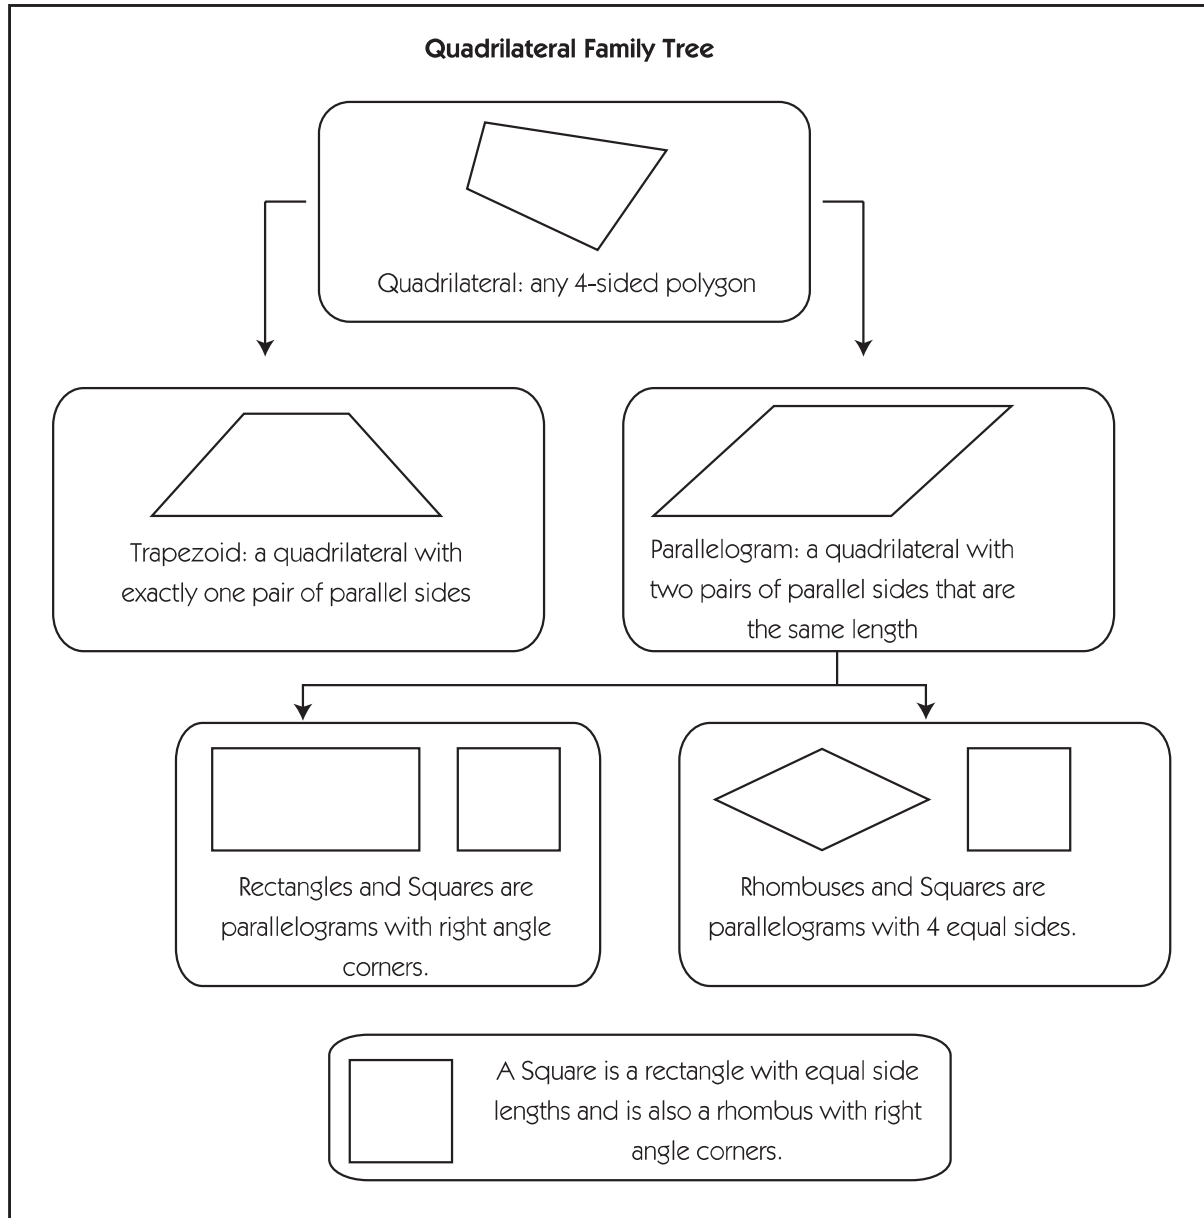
Quadrilateral Family Tree

Quadrilateral: any 4-sided polygon

Trapezoid: a quadrilateral with exactly one pair of parallel sides

Parallelogram: a quadrilateral with two pairs of parallel sides that are the same length

Rectangles and Squares are parallelograms with right angle corners.

Rhombuses and Squares are parallelograms with 4 equal sides.

A Square is a rectangle with equal side lengths and is also a rhombus with right angle corners.